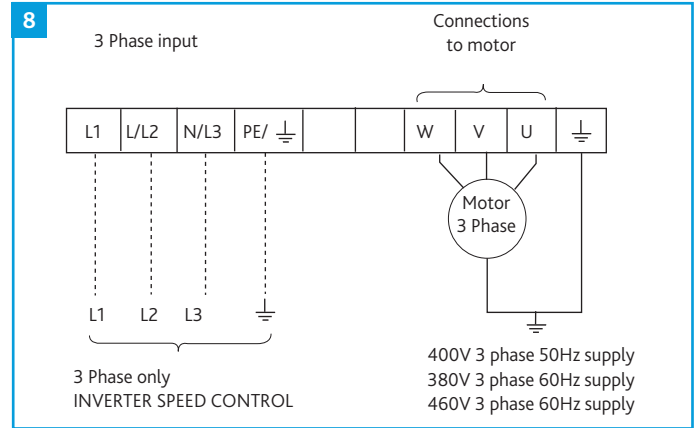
8

3 Phase input

Connections to motor

| L1 | L/L2 | N/L3 | PE/ ⏚ | | | | W | V | U | ⏚ |
|---|---|---|---|---|---|---|---|---|---|---|

Motor 3 Phase

L1 L2 L3 ⏚

3 Phase only
INVERTER SPEED CONTROL

400V 3 phase 50Hz supply
380V 3 phase 60Hz supply
460V 3 phase 60Hz supply